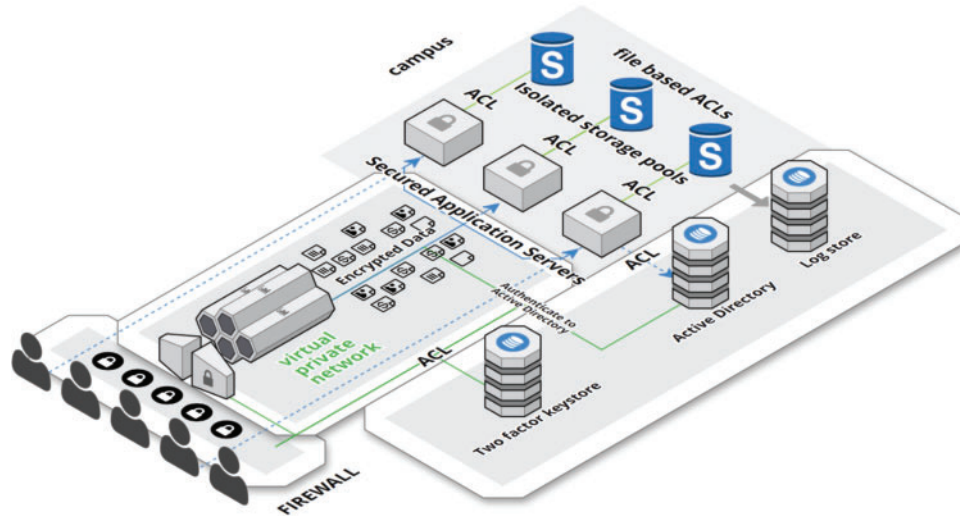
campus

file based ACLs

S

S

S

ACL

Isolated storage pools

ACL

ACL

Secured Application Servers

Encrypted Data

ACL

Log store

Active Directory

Authenticate to Active Directory

virtual private network

ACL

Two factor keystore

FIREWALL